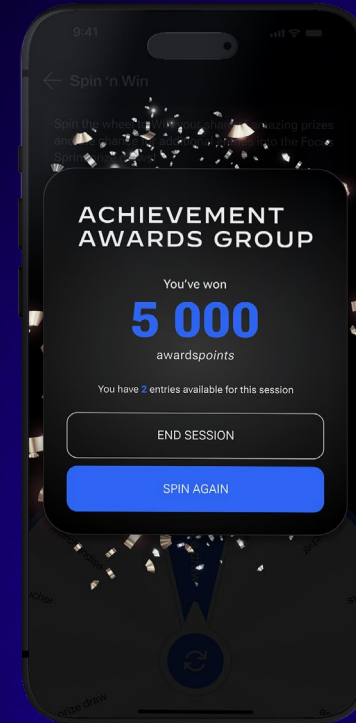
9:41

Spin 'n Win

Spin the wheel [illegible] amazing prizes and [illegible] to the Focus Spring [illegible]

ACHIEVEMENT AWARDS GROUP

You've won

5 000

awardspoints

You have 2 entries available for this session

END SESSION

SPIN AGAIN

prize draw